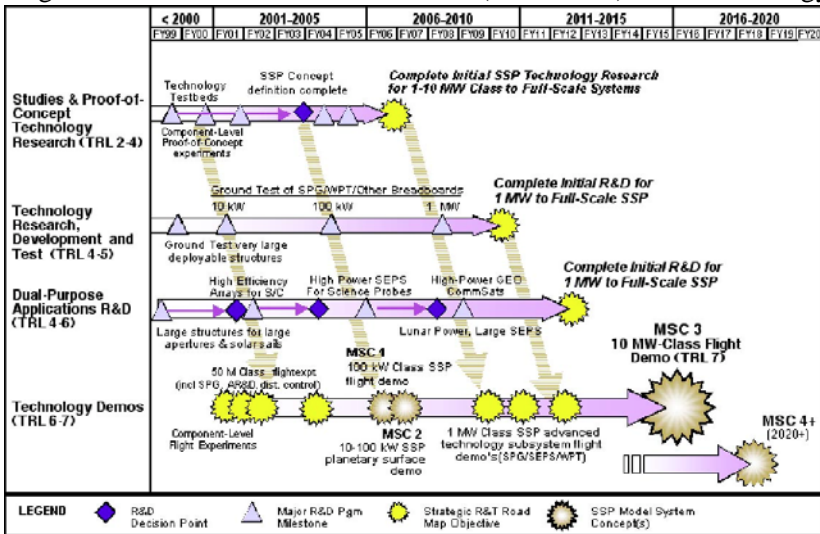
| < 2000 | 2001-2005 | 2006-2010 | 2011-2015 | 2016-2020 |
|---|---|---|---|---|
| FY99 FY00 | FY01 FY02 FY03 FY04 FY05 | FY06 FY07 FY08 FY09 FY10 | FY11 FY12 FY13 FY14 FY15 | FY16 FY17 FY18 FY19 FY20 |

Studies & Proof-of-Concept Technology Research (TRL 2-4)

Technology Testbeds

SSP Concept definition complete

Complete Initial SSP Technology Research for 1-10 MW Class to Full-Scale Systems

Component-Level Proof-of-Concept experiments

Technology Research, Development and Test (TRL 4-5)

Ground Test of SPG/WPT/Other Breadboards

10 kW

100 kW

1 MW

Complete Initial R&D for 1 MW to Full-Scale SSP

Ground Test very large deployable structures

Dual-Purpose Applications R&D (TRL 4-6)

High Efficiency Arrays for S/C

High Power SEPS For Science Probes

High-Power GEO CommSats

Complete Initial R&D for 1 MW to Full-Scale SSP

Large structures for large apertures & solar sails

Lunar Power, Large SEPS

Technology Demos (TRL 6-7)

50 kW Class flight expt (incl SPG, AR&D, dist. control)

MSC 1 100 kW Class SSP flight demo

MSC 3 10 MW-Class Flight Demo (TRL 7)

Component-Level Flight Experiments

MSC 2 10-100 kW SSP planetary surface demo

1 MW Class SSP advanced technology subsystem flight demo's (SPG/SEPS/WPT)

MSC 4+ (2020+)

LEGEND R&D Decision Point Major R&D Pgm Milestone Strategic R&T Road Map Objective SSP Model System Concept(s)